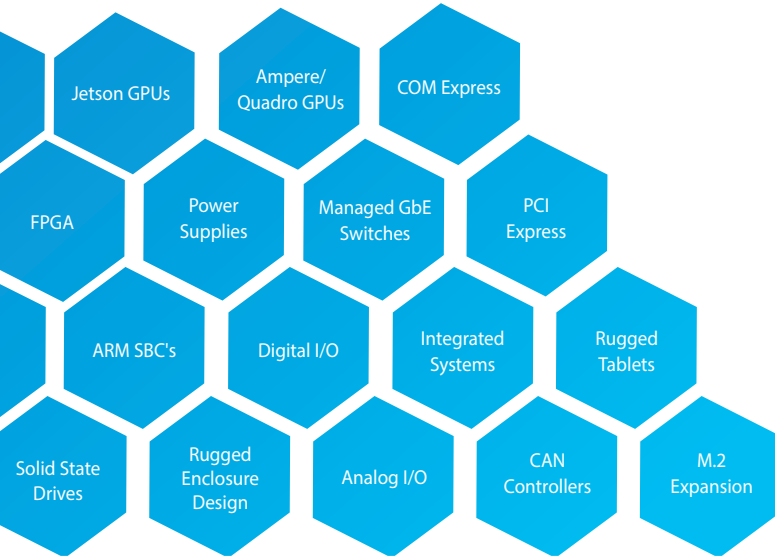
Jetson GPUs

Ampere/ Quadro GPUs

COM Express

FPGA

Power Supplies

Managed GbE Switches

PCI Express

ARM SBC's

Digital I/O

Integrated Systems

Rugged Tablets

Solid State Drives

Rugged Enclosure Design

Analog I/O

CAN Controllers

M.2 Expansion